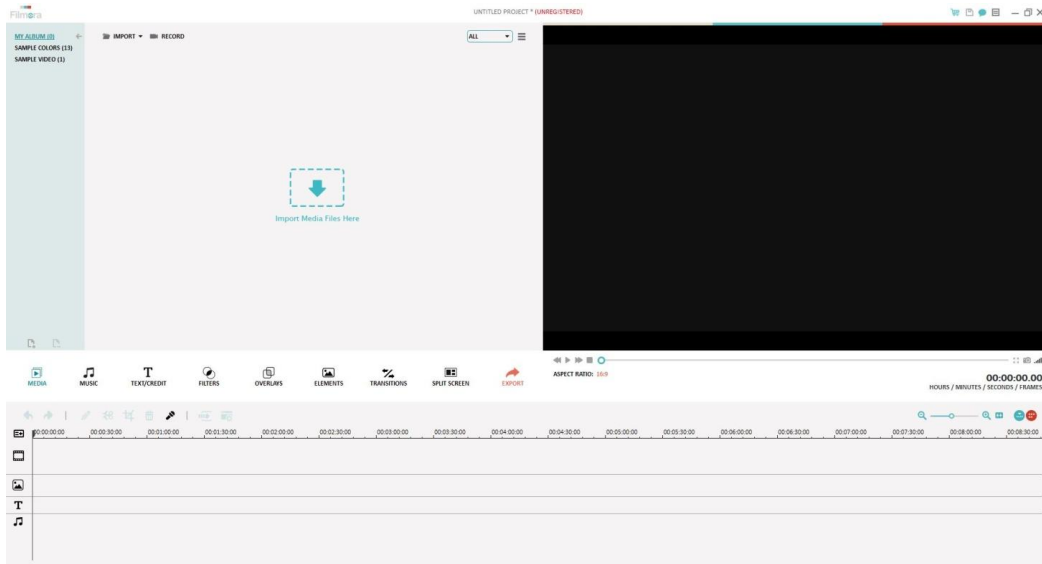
Filmora

UNTITLED PROJECT * (UNREGISTERED)

MY ALBUM (0)
SAMPLE COLORS (13)
SAMPLE VIDEO (1)

IMPORT RECORD

ALL

Import Media Files Here

MEDIA MUSIC TEXT/CREDIT FILTERS OVERLAYS ELEMENTS TRANSITIONS SPLIT SCREEN EXPORT

ASPECT RATIO: 16:9

00:00:00.00
HOURS / MINUTES / SECONDS / FRAMES

00:00:00:00 00:00:30:00 00:01:00:00 00:01:30:00 00:02:00:00 00:02:30:00 00:03:00:00 00:03:30:00 00:04:00:00 00:04:30:00 00:05:00:00 00:05:30:00 00:06:00:00 00:06:30:00 00:07:00:00 00:07:30:00 00:08:00:00 00:08:30:00

T